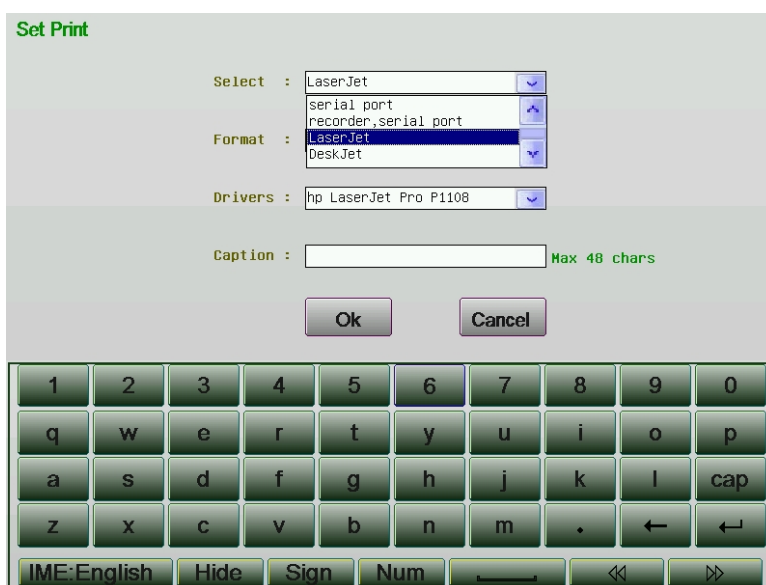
Set Print

Select : LaserJet

serial port
recorder,serial port
LaserJet
DeskJet

Format :

Drivers : hp LaserJet Pro P1108

Caption : Max 48 chars

Ok Cancel

1 2 3 4 5 6 7 8 9 0
q w e r t y u i o p
a s d f g h j k l cap
z x c v b n m . ← ↵
IME:English Hide Sign Num ≪ ≫